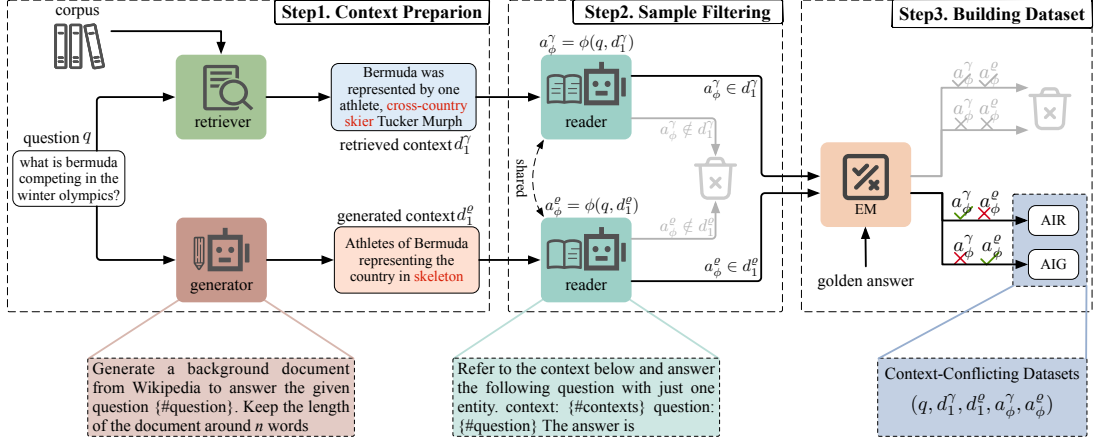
corpus

Step1. Context Preparion

retriever

Bermuda was represented by one athlete, cross-country skier Tucker Murph

retrieved context $d_1^\gamma$

question $q$

what is bermuda competing in the winter olympics?

generated context $d_1^\varrho$

generator

Athletes of Bermuda representing the country in skeleton

Step2. Sample Filtering

$a_\phi^\gamma = \phi(q, d_1^\gamma)$

reader

$a_\phi^\gamma \in d_1^\gamma$

$a_\phi^\gamma \notin d_1^\gamma$

shared

$a_\phi^\varrho = \phi(q, d_1^\varrho)$

$a_\phi^\varrho \notin d_1^\varrho$

reader

$a_\phi^\varrho \in d_1^\varrho$

Step3. Building Dataset

$a_\phi^\gamma$ $a_\phi^\varrho$

$a_\phi^\gamma$ $a_\phi^\varrho$

EM

$a_\phi^\gamma$ $a_\phi^\varrho$

AIR

$a_\phi^\gamma$ $a_\phi^\varrho$

AIG

golden answer

Generate a background document from Wikipedia to answer the given question {#question}. Keep the length of the document around $n$ words

Refer to the context below and answer the following question with just one entity. context: {#contexts} question: {#question} The answer is

Context-Conflicting Datasets
$(q, d_1^\gamma, d_1^\varrho, a_\phi^\gamma, a_\phi^\varrho)$